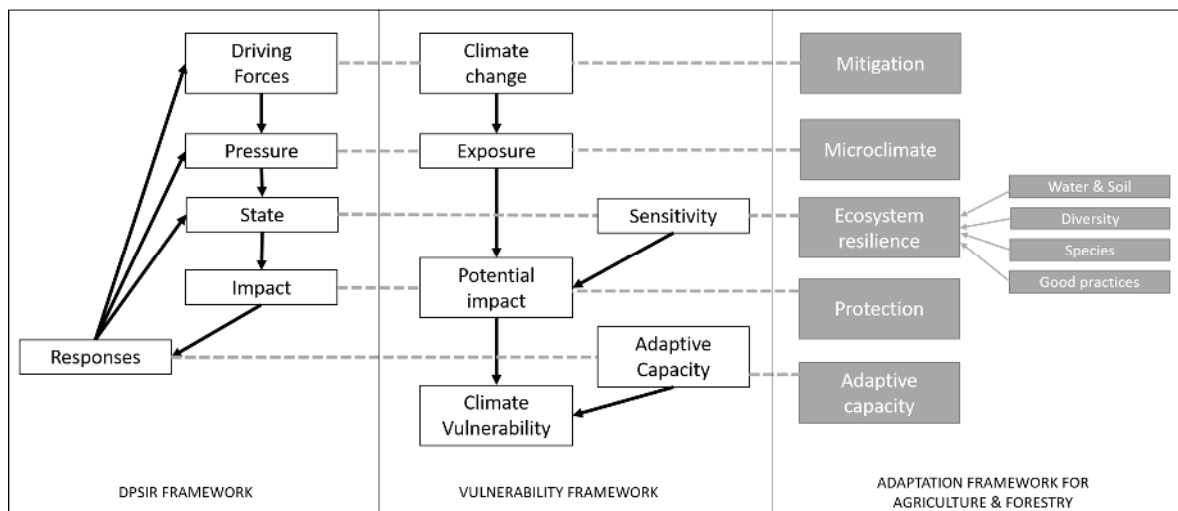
Driving Forces

Pressure

State

Impact

Responses

Climate change

Exposure

Sensitivity

Potential impact

Adaptive Capacity

Climate Vulnerability

Mitigation

Microclimate

Ecosystem resilience

Water & Soil

Diversity

Species

Good practices

Protection

Adaptive capacity

DPSIR FRAMEWORK

VULNERABILITY FRAMEWORK

ADAPTATION FRAMEWORK FOR AGRICULTURE & FORESTRY